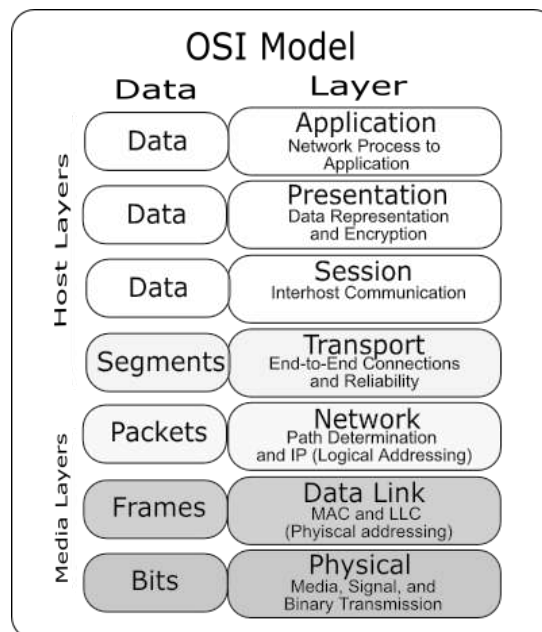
OSI Model

| Data | Layer |
|---|---|
| Data | Application<br>Network Process to Application |
| Data | Presentation<br>Data Representation and Encryption |
| Data | Session<br>Interhost Communication |
| Segments | Transport<br>End-to-End Connections and Reliability |
| Packets | Network<br>Path Determination and IP (Logical Addressing) |
| Frames | Data Link<br>MAC and LLC (Phyiscal addressing) |
| Bits | Physical<br>Media, Signal, and Binary Transmission |

Host Layers

Media Layers